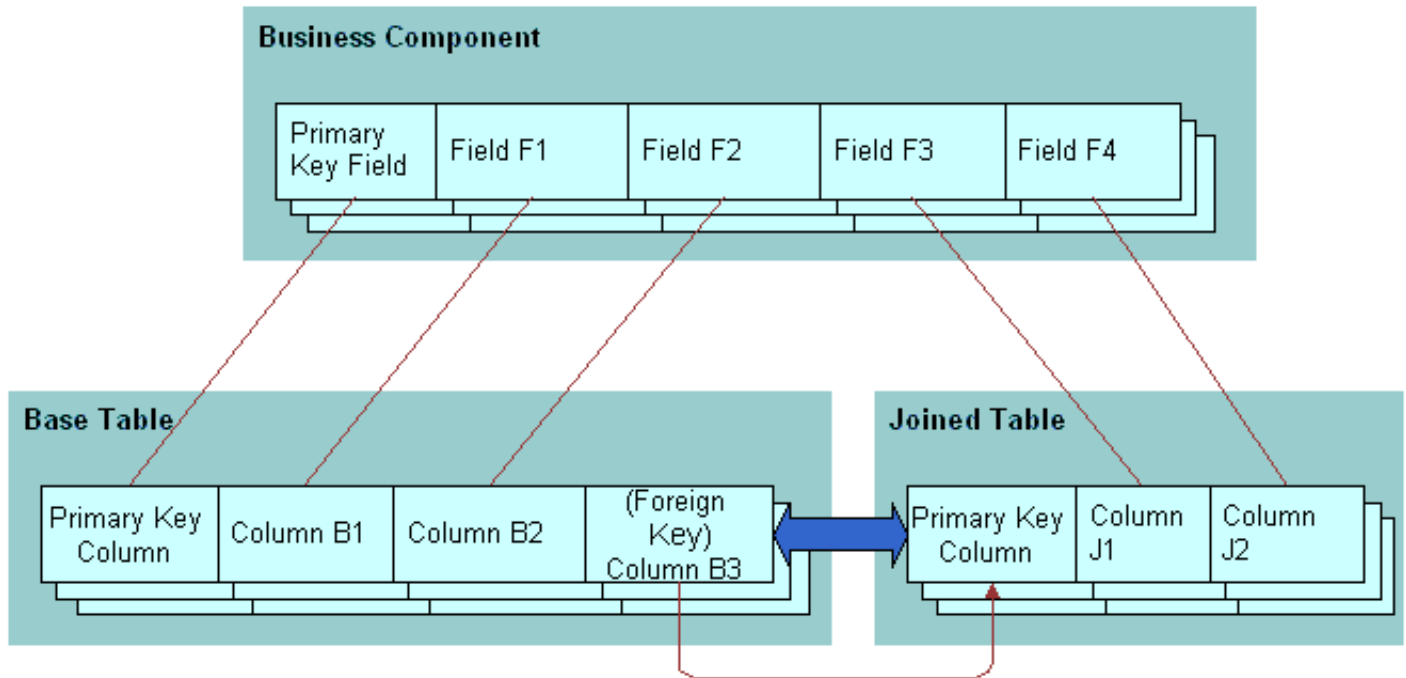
Business Component

Primary Key Field

Field F1

Field F2

Field F3

Field F4

Base Table

Primary Key Column

Column B1

Column B2

(Foreign Key) Column B3

Joined Table

Primary Key Column

Column J1

Column J2